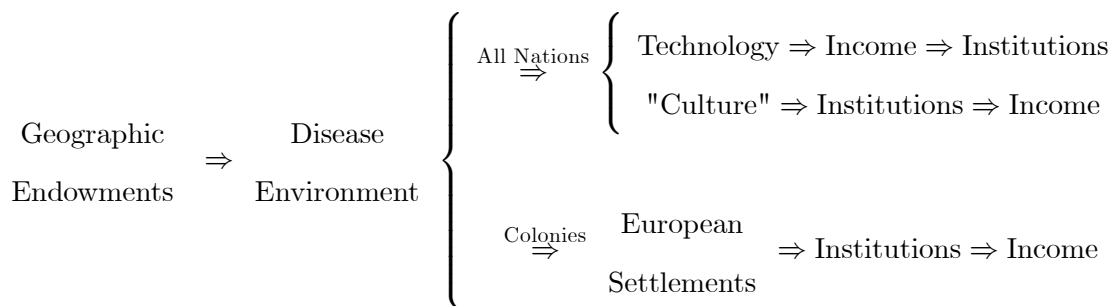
Geographic Endowments $\Rightarrow$ Disease Environment

$\overset{\text{All Nations}}{\Rightarrow}$ Technology $\Rightarrow$ Income $\Rightarrow$ Institutions

"Culture" $\Rightarrow$ Institutions $\Rightarrow$ Income

$\overset{\text{Colonies}}{\Rightarrow}$ European Settlements $\Rightarrow$ Institutions $\Rightarrow$ Income